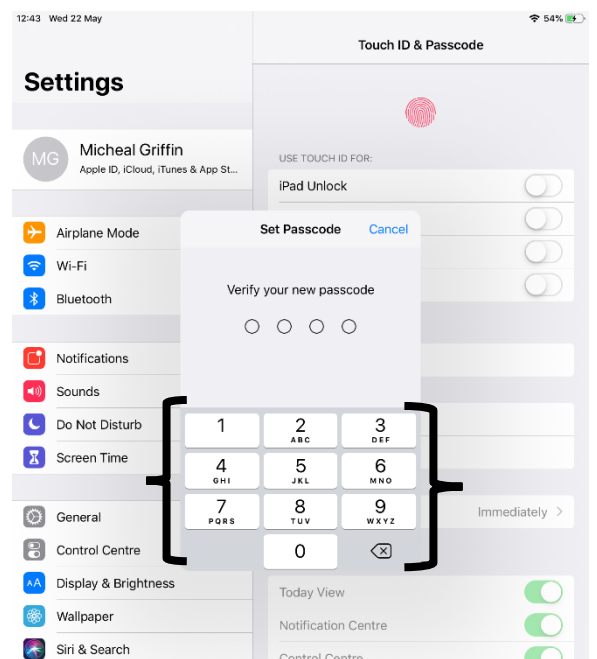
12:43 Wed 22 May

54%

Settings

MG

Micheal Griffin

Apple ID, iCloud, iTunes & App St...

Airplane Mode

Wi-Fi

Bluetooth

Notifications

Sounds

Do Not Disturb

Screen Time

General

Control Centre

Display & Brightness

Wallpaper

Siri & Search

Touch ID & Passcode

USE TOUCH ID FOR:

iPad Unlock

Immediately

Today View

Notification Centre

Control Centre

Set Passcode

Cancel

Verify your new passcode

1

2 ABC

3 DEF

4 GHI

5 JKL

6 MNO

7 PQRS

8 TUV

9 WXYZ

0